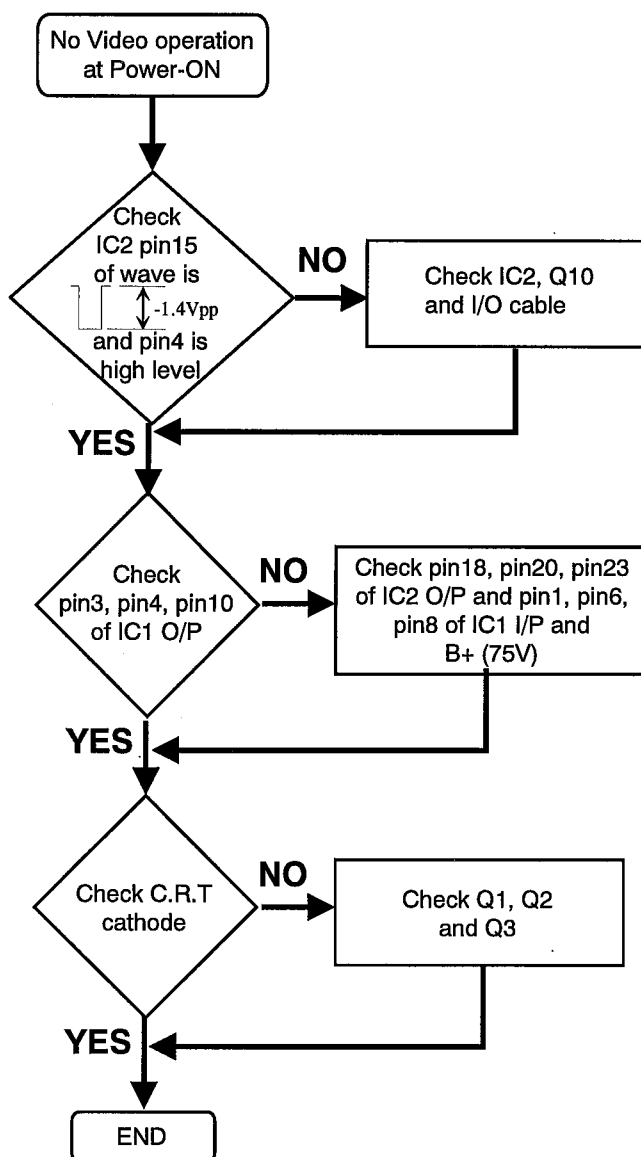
No Video operation at Power-ON

Check IC2 pin15 of wave is
-1.4Vpp
and pin4 is high level

NO

Check IC2, Q10 and I/O cable

YES

Check pin3, pin4, pin10 of IC1 O/P

NO

Check pin18, pin20, pin23 of IC2 O/P and pin1, pin6, pin8 of IC1 I/P and B+ (75V)

YES

Check C.R.T cathode

NO

Check Q1, Q2 and Q3

YES

END